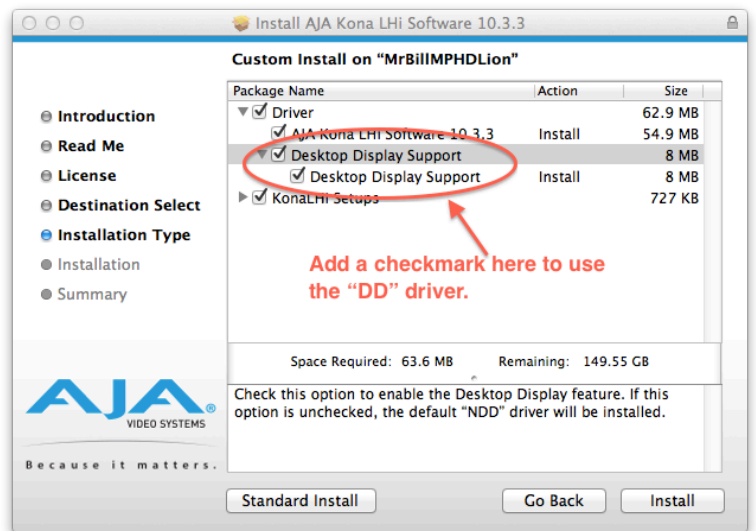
Install AJA Kona LHi Software 10.3.3

Custom Install on “MrBillMPHDLion”

Introduction
Read Me
License
Destination Select
Installation Type
Installation
Summary

| Package Name | Action | Size |
|---|---|---|
| Driver | | 62.9 MB |
| AJA Kona LHi Software 10.3.3 | Install | 54.9 MB |
| Desktop Display Support | | 8 MB |
| Desktop Display Support | Install | 8 MB |
| KonaLHi Setups | | 727 KB |

Add a checkmark here to use the “DD” driver.

Space Required: 63.6 MB Remaining: 149.55 GB

Check this option to enable the Desktop Display feature. If this option is unchecked, the default "NDD" driver will be installed.

AJA® VIDEO SYSTEMS

Because it matters.

Standard Install

Go Back

Install